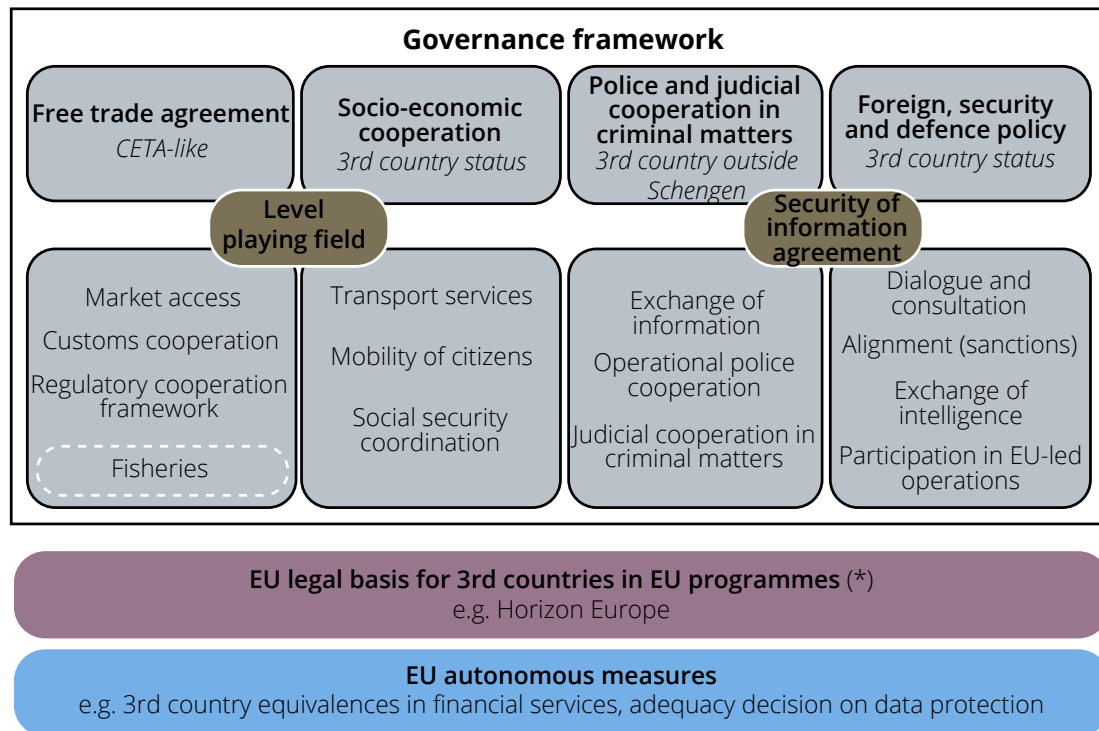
Governance framework

Free trade agreement
CETA-like

Socio-economic cooperation
3rd country status

Police and judicial cooperation in criminal matters
3rd country outside Schengen

Foreign, security and defence policy
3rd country status

Level playing field

Security of information agreement

Market access
Customs cooperation
Regulatory cooperation framework
Fisheries

Transport services
Mobility of citizens
Social security coordination

Exchange of information
Operational police cooperation
Judicial cooperation in criminal matters

Dialogue and consultation
Alignment (sanctions)
Exchange of intelligence
Participation in EU-led operations

EU legal basis for 3rd countries in EU programmes (*)
e.g. Horizon Europe

EU autonomous measures
e.g. 3rd country equivalences in financial services, adequacy decision on data protection